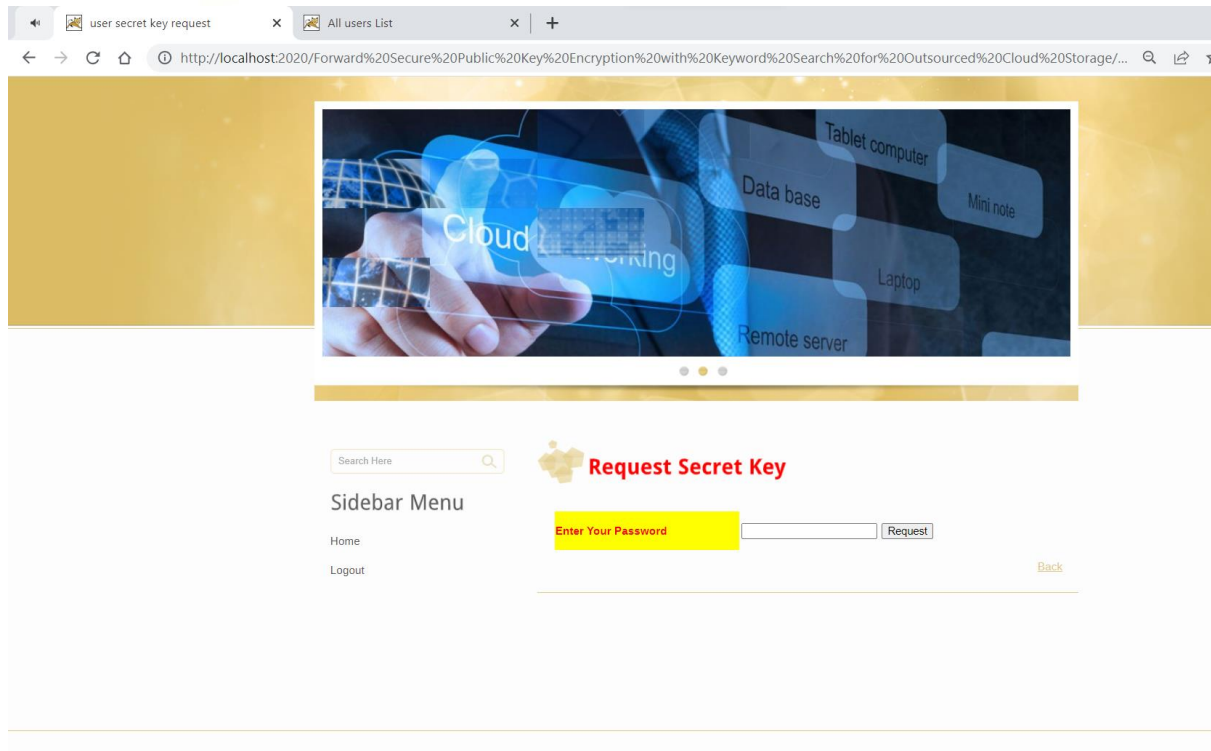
user secret key request ×
All users List ×
+

http://localhost:2020/Forward%20Secure%20Public%20Key%20Encryption%20with%20Keyword%20Search%20for%20Outsourced%20Cloud%20Storage/...

Tablet computer
Data base
Mini note
Cloud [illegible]orking
Laptop
Remote server

Search Here

Sidebar Menu

Home

Logout

Request Secret Key

Enter Your Password
Request

Back